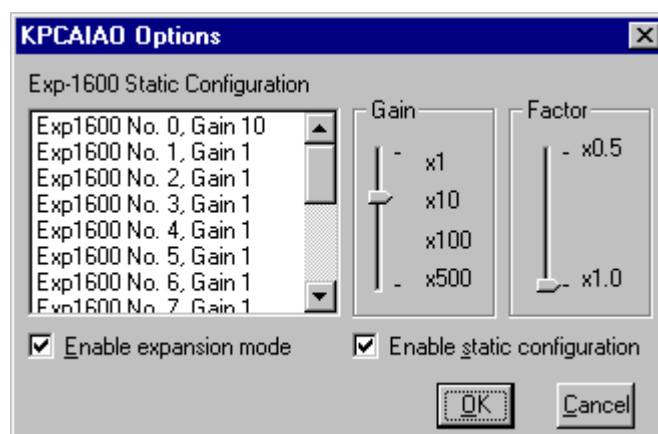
KPCAIAO Options

Exp-1600 Static Configuration

Exp1600 No. 0, Gain 10
Exp1600 No. 1, Gain 1
Exp1600 No. 2, Gain 1
Exp1600 No. 3, Gain 1
Exp1600 No. 4, Gain 1
Exp1600 No. 5, Gain 1
Exp1600 No. 6, Gain 1
Exp1600 No. 7, Gain 1

Gain
x1
x10
x100
x500

Factor
x0.5
x1.0

Enable expansion mode

Enable static configuration

OK

Cancel